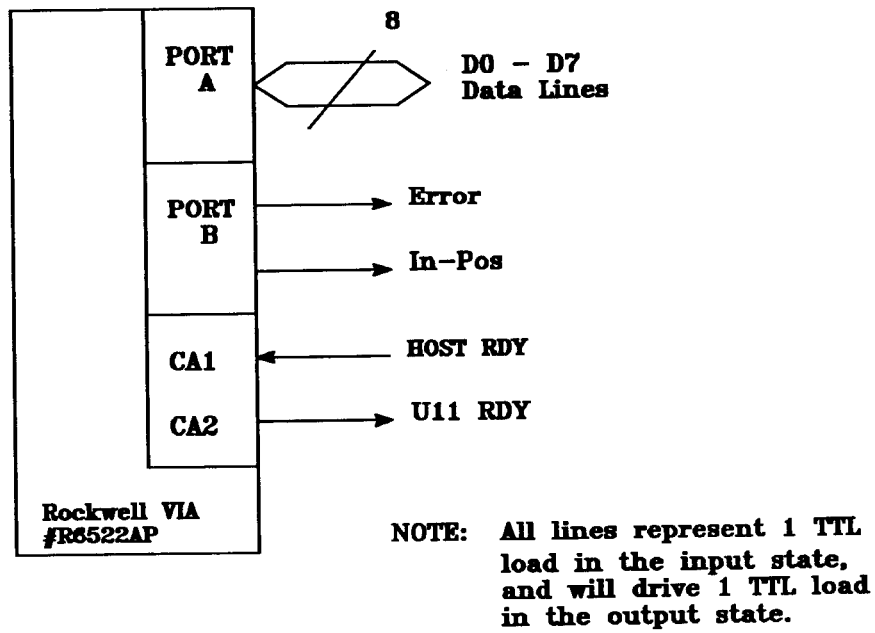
PORT A

8

D0 – D7
Data Lines

PORT B

Error

In–Pos

CA1

HOST RDY

CA2

U11 RDY

Rockwell VIA
#R6522AP

NOTE: All lines represent 1 TTL load in the input state, and will drive 1 TTL load in the output state.